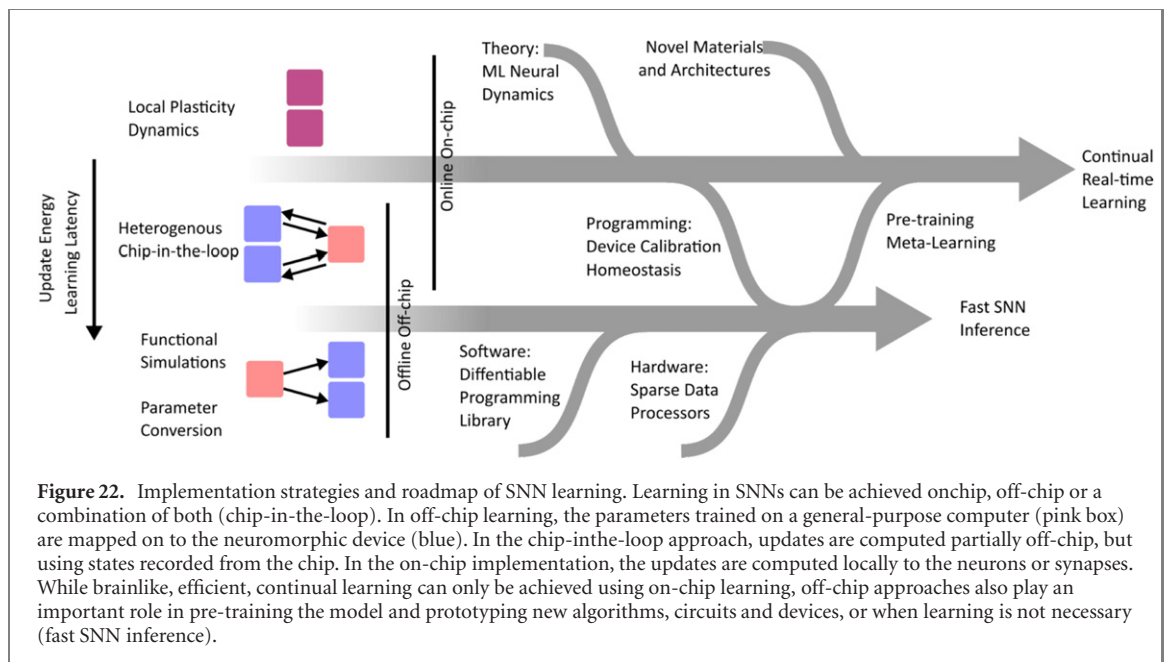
Theory:
ML Neural
Dynamics

Novel Materials
and Architectures

Local Plasticity
Dynamics

Online On-chip

Continual
Real-time
Learning

Update Energy
Learning Latency

Heterogenous
Chip-in-the-loop

Offline Off-chip

Programming:
Device Calibration
Homeostasis

Pre-training
Meta-Learning

Fast SNN
Inference

Functional
Simulations

Parameter
Conversion

Software:
Diffentiable
Programming
Library

Hardware:
Sparse Data
Processors

**Figure 22.** Implementation strategies and roadmap of SNN learning. Learning in SNNs can be achieved onchip, off-chip or a combination of both (chip-in-the-loop). In off-chip learning, the parameters trained on a general-purpose computer (pink box) are mapped on to the neuromorphic device (blue). In the chip-inthe-loop approach, updates are computed partially off-chip, but using states recorded from the chip. In the on-chip implementation, the updates are computed locally to the neurons or synapses. While brainlike, efficient, continual learning can only be achieved using on-chip learning, off-chip approaches also play an important role in pre-training the model and prototyping new algorithms, circuits and devices, or when learning is not necessary (fast SNN inference).